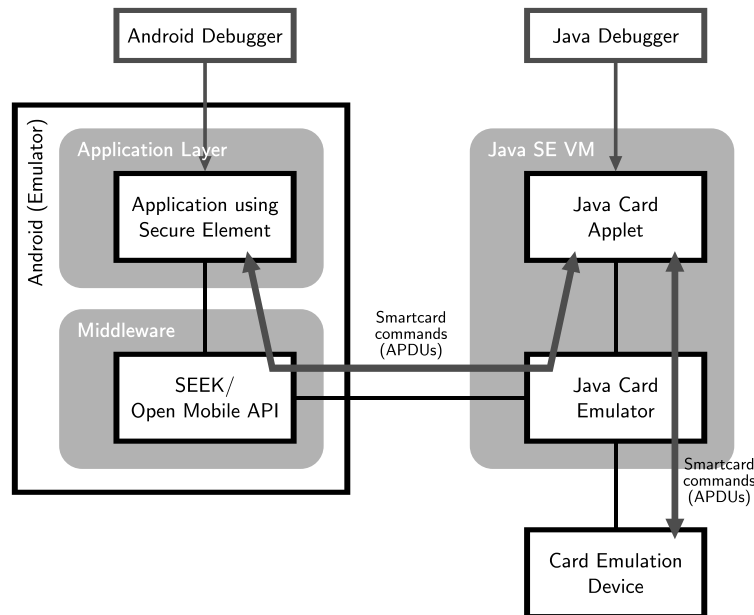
Android Debugger

Java Debugger

Android (Emulator)

Application Layer

Application using Secure Element

Middleware

SEEK/ Open Mobile API

Smartcard commands (APDUs)

Java SE VM

Java Card Applet

Java Card Emulator

Smartcard commands (APDUs)

Card Emulation Device